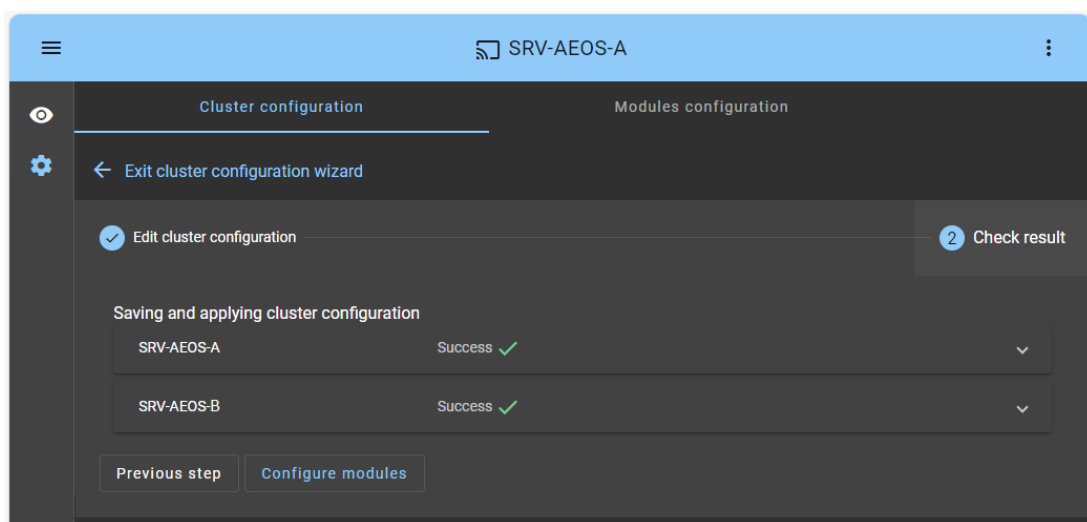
SRV-AEOS-A

Cluster configuration

Modules configuration

Exit cluster configuration wizard

Edit cluster configuration

2 Check result

Saving and applying cluster configuration

| SRV-AEOS-A | Success |
|---|---|
| SRV-AEOS-B | Success |

Previous step

Configure modules